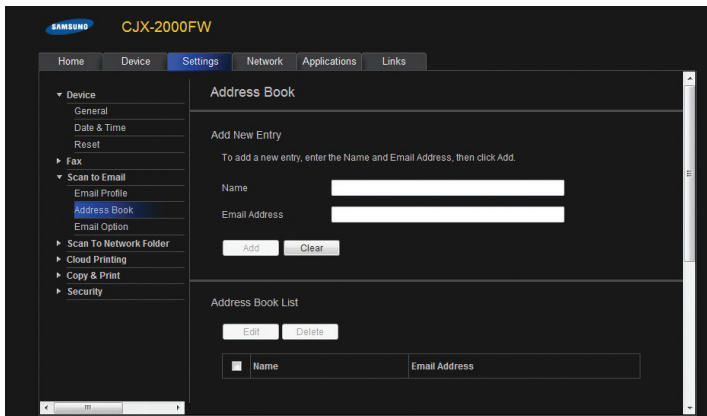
SAMSUNG CJX-2000FW

Home | Device | Settings | Network | Applications | Links

▼ Device
General
Date & Time
Reset
► Fax
▼ Scan to Email
Email Profile
Address Book
Email Option
► Scan To Network Folder
► Cloud Printing
► Copy & Print
► Security

Address Book

Add New Entry

To add a new entry, enter the Name and Email Address, then click Add.

Name

Email Address

Add Clear

Address Book List

Edit Delete

| ☐ | Name | Email Address |
|---|---|---|